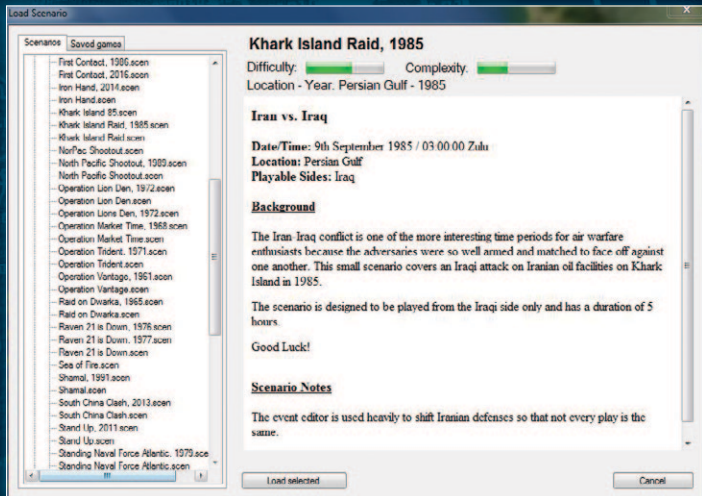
Load Scenario

Scenarios | Saved games

First Contact, 1986.scen
First Contact, 2016.scen
Iron Hand, 2014.scen
Iron Hand.scen
Khark Island 85.scen
Khark Island Raid, 1985.scen
Khark Island Raid.scen
NorPac Shootout.scen
North Pacific Shootout, 1989.scen
North Pacific Shootout.scen
Operation Lion Den, 1972.scen
Operation Lion Den.scen
Operation Lions Den, 1972.scen
Operation Market Time, 1968.scen
Operation Market Time.scen
Operation Trident, 1971.scen
Operation Trident.scen
Operation Vantage, 1961.scen
Operation Vantage.scen
Raid on Dwarka, 1965.scen
Raid on Dwarka.scen
Raven 21 is Down, 1976.scen
Raven 21 is Down, 1977.scen
Raven 21 is Down.scen
Sea of Fire.scen
Shamal, 1991.scen
Shamal.scen
South China Clash, 2013.scen
South China Clash.scen
Stand Up, 2011.scen
Stand Up.scen
Standing Naval Force Atlantic, 1979.sce
Standing Naval Force Atlantic.scen

Khark Island Raid, 1985

Difficulty: Complexity:

Location - Year. Persian Gulf - 1985

Iran vs. Iraq

Date/Time: 9th September 1985 / 03:00:00 Zulu
Location: Persian Gulf
Playable Sides: Iraq

Background

The Iran-Iraq conflict is one of the more interesting time periods for air warfare enthusiasts because the adversaries were so well armed and matched to face off against one another. This small scenario covers an Iraqi attack on Iranian oil facilities on Khark Island in 1985.

The scenario is designed to be played from the Iraqi side only and has a duration of 5 hours.

Good Luck!

Scenario Notes

The event editor is used heavily to shift Iranian defenses so that not every play is the same.

Load selected

Cancel